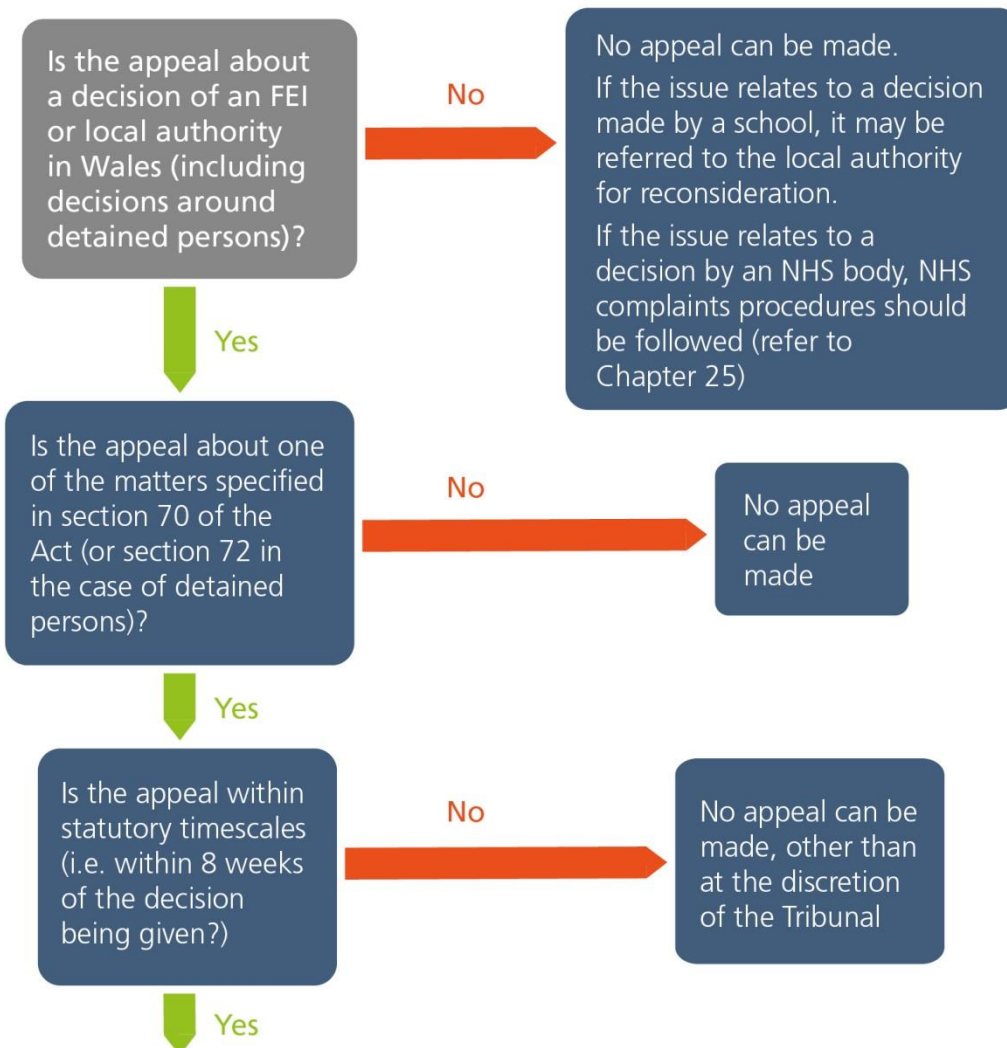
Is the appeal about a decision of an FEI or local authority in Wales (including decisions around detained persons)?

No

No appeal can be made.

If the issue relates to a decision made by a school, it may be referred to the local authority for reconsideration.

If the issue relates to a decision by an NHS body, NHS complaints procedures should be followed (refer to Chapter 25)

Yes

Is the appeal about one of the matters specified in section 70 of the Act (or section 72 in the case of detained persons)?

No

No appeal can be made

Yes

Is the appeal within statutory timescales (i.e. within 8 weeks of the decision being given?)

No

No appeal can be made, other than at the discretion of the Tribunal

Yes